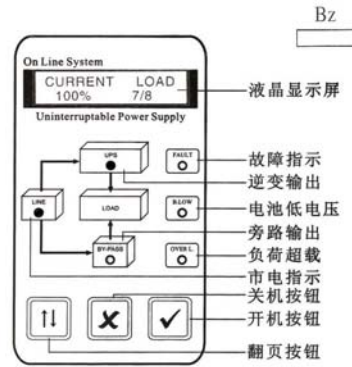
Bz

On Line System

CURRENT LOAD
100% 7/8

Uninterruptable Power Supply

液晶显示屏

UPS

FAULT

故障指示

逆变输出

LINE

LOAD

B.LOW

电池低电压

旁路输出

BY-PASS

OVER L.

负荷超载

市电指示

关机按钮

开机按钮

翻页按钮